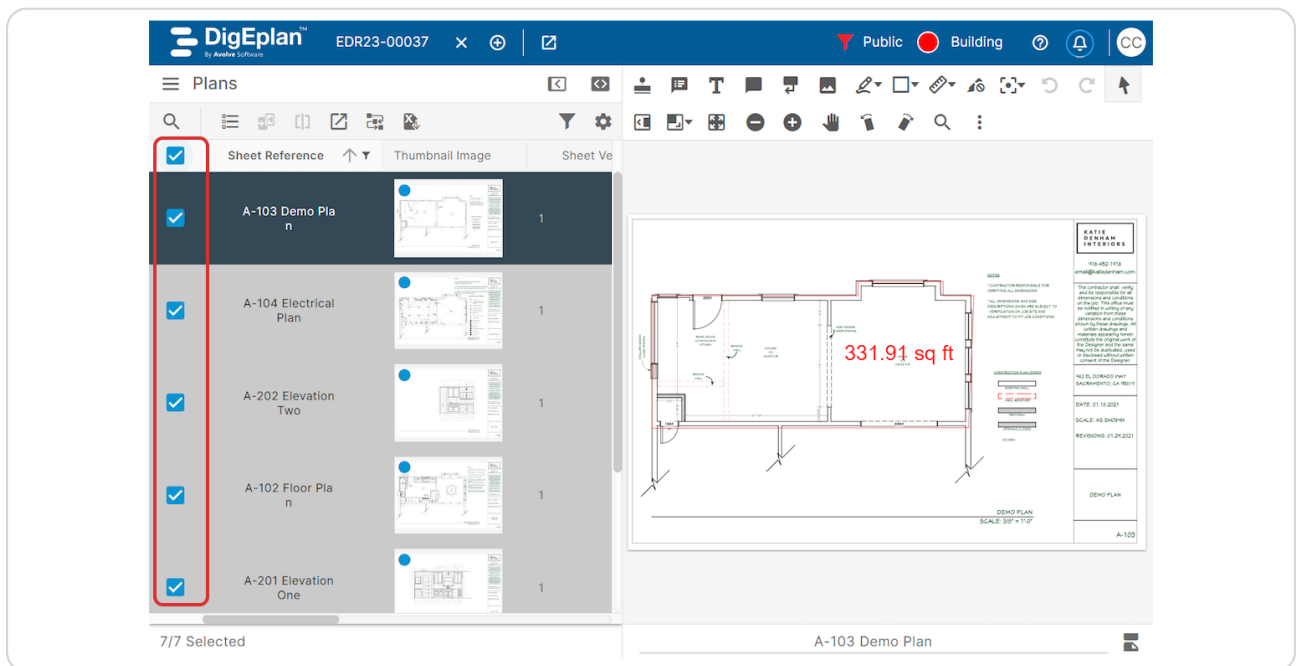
DigEplan™
By Avolve Software

EDR23-00037

Public

Building

CC

Plans

Sheet Reference

Thumbnail Image

Sheet Ve

A-103 Demo Plan

1

A-104 Electrical Plan

1

A-202 Elevation Two

1

A-102 Floor Plan

1

A-201 Elevation One

1

7/7 Selected

KATIE DENHAM INTERIORS

916-452-1918
email@katiedenham.com

The contractor shall verify and be responsible for all dimensions and conditions on the job. This office must be notified in writing of any variation from these dimensions and conditions shown by these drawings. All written drawings and materials appearing herein constitute the original work of the Designer and the same may not be duplicated, used or disclosed without written consent of the Designer.

462 EL DORADO WAY
SACRAMENTO, CA 95819

DATE: 01.15.2021

SCALE: AS SHOWN

REVISIONS: 01.29.2021

DEMO PLAN

A-103

331.91 sq ft

NOTES

DEMO PLAN
SCALE: 3/8" = 1'-0"

A-103 Demo Plan